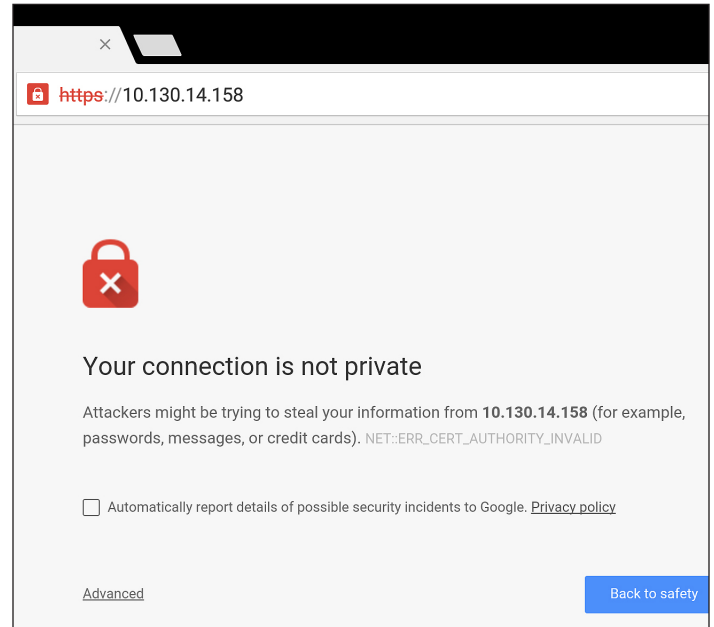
×

https://10.130.14.158

Your connection is not private

Attackers might be trying to steal your information from **10.130.14.158** (for example, passwords, messages, or credit cards). NET::ERR_CERT_AUTHORITY_INVALID

Automatically report details of possible security incidents to Google. Privacy policy

Advanced

Back to safety